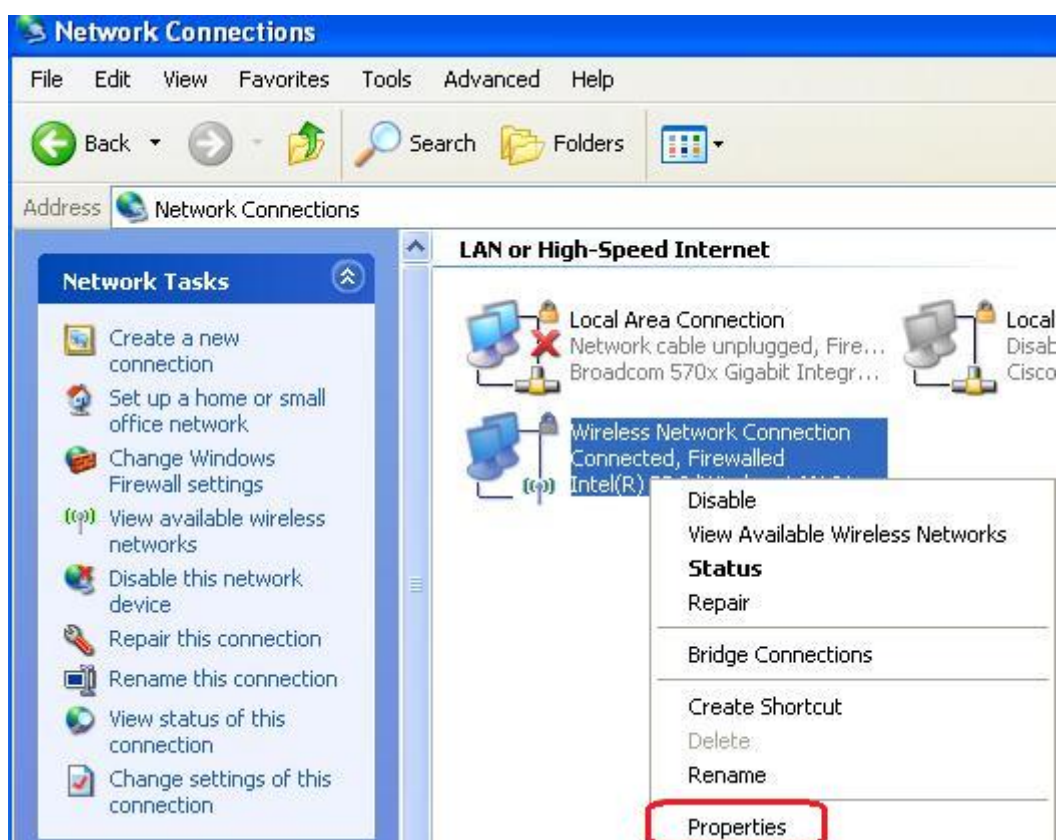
Network Connections

File Edit View Favorites Tools Advanced Help

Back Search Folders

Address Network Connections

Network Tasks

Create a new connection

Set up a home or small office network

Change Windows Firewall settings

View available wireless networks

Disable this network device

Repair this connection

Rename this connection

View status of this connection

Change settings of this connection

LAN or High-Speed Internet

Local Area Connection
Network cable unplugged, Fire...
Broadcom 570x Gigabit Integr...

Local
Disab
Cisco

Wireless Network Connection
Connected, Firewalled
Intel(R) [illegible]

Disable
View Available Wireless Networks
Status
Repair
Bridge Connections
Create Shortcut
Delete
Rename
Properties